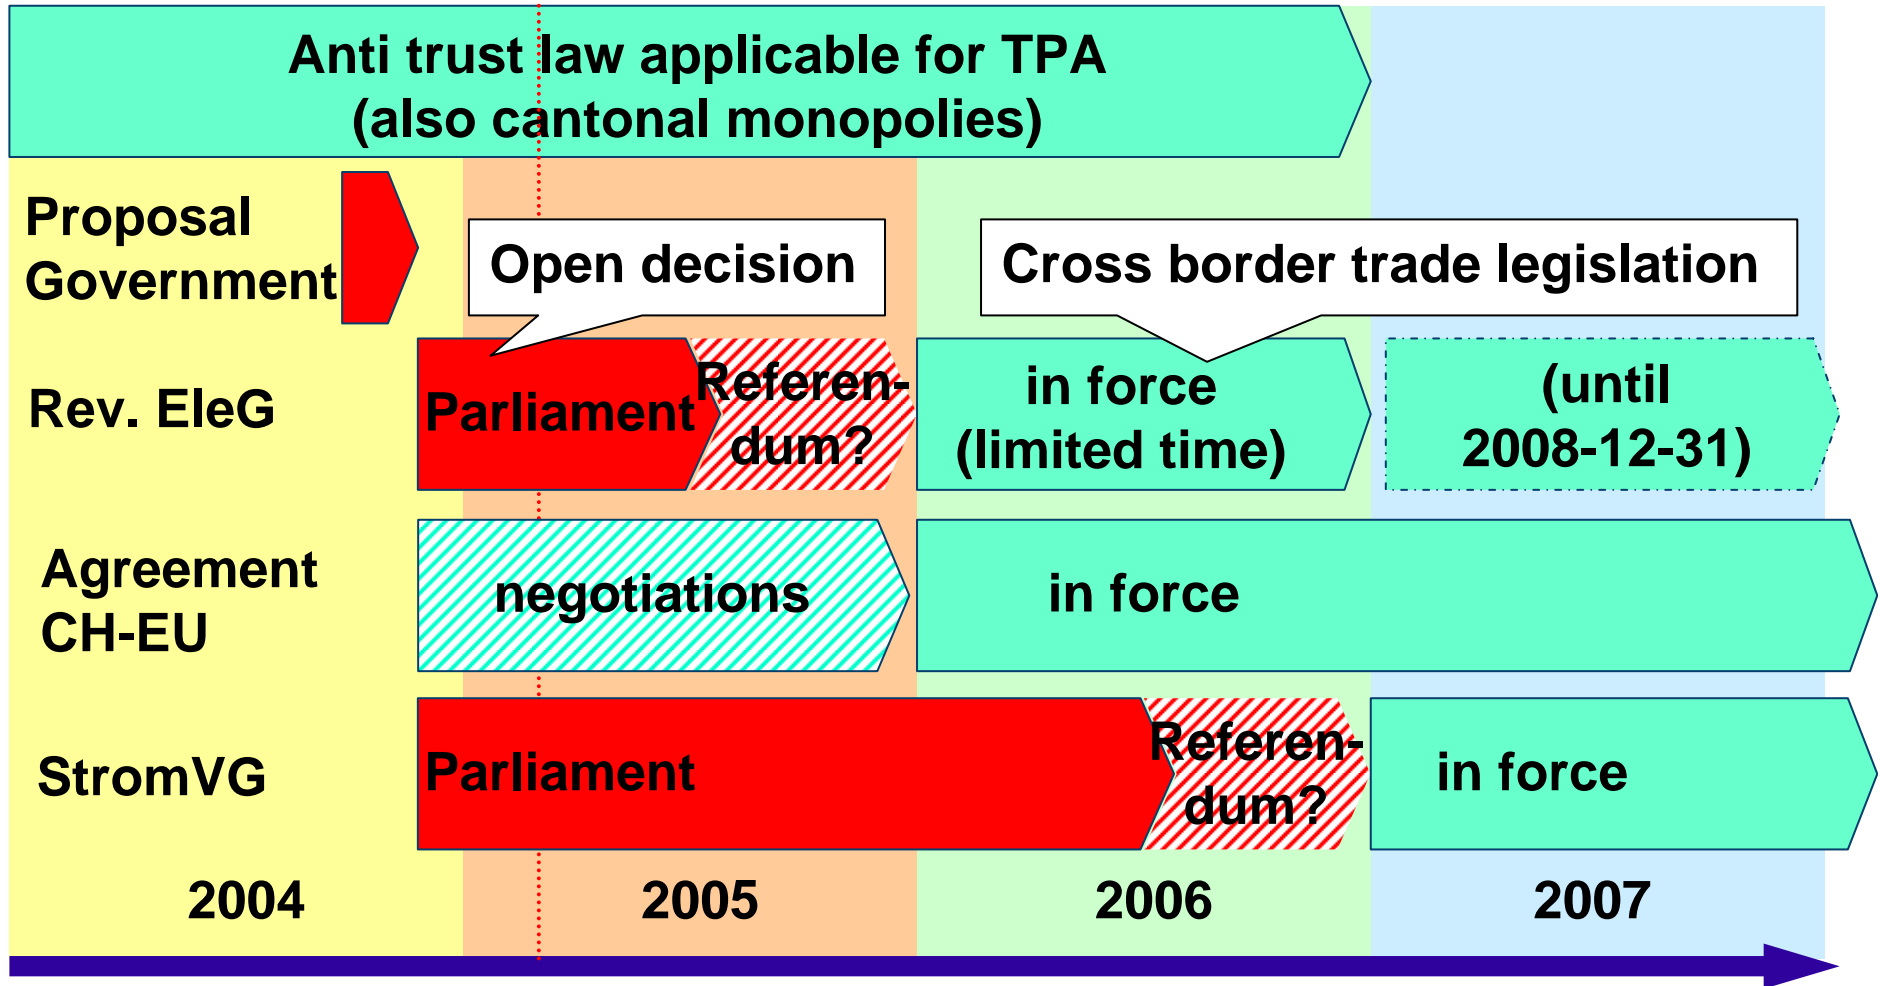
Anti trust law applicable for TPA
(also cantonal monopolies)

Proposal Government

Open decision

Cross border trade legislation

Rev. EleG

Parliament

Referendum?

in force
(limited time)

(until
2008-12-31)

Agreement CH-EU

negotiations

in force

StromVG

Parliament

Referendum?

in force

2004

2005

2006

2007